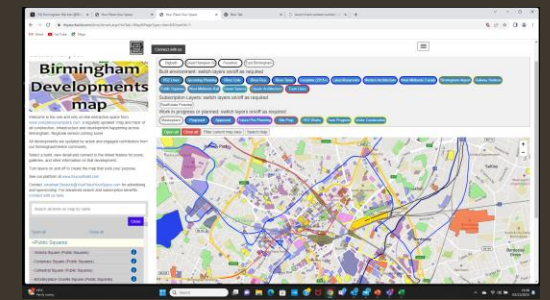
Birmingham Developments map

Contact Jalil Ali

Built environment: switch layers on/off as required

Subscription Layers: switch layers on/off as required

Built or in progress or planned: switch layers on/off as required

Open all
Close all

Welcome to the one and only on-line interactive space from www.yourplaceyourspace.com, a regularly updated "map and index" of all construction, infrastructure and development happening across Birmingham. Regional version coming soon!

All developments are updated as active and engaged contributors from our Birmingham-based community.

Select a build, view detail and connect to the linked features for posts, galleries, and other information on that development.

Tool layers on and off to create the map that suits your purpose.

Search all areas on map by name

Clear

Public Squares